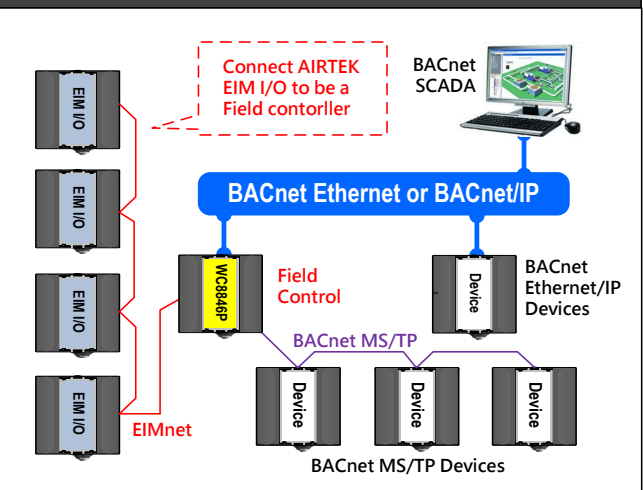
Connect AIRTEK EIM I/O to be a Field contorller

BACnet SCADA

EIM I/O

EIM I/O

EIM I/O

EIM I/O

BACnet Ethernet or BACnet/IP

WC8846P

Field Control

Device

BACnet Ethernet/IP Devices

BACnet MS/TP

Device

Device

Device

EIMnet

BACnet MS/TP Devices